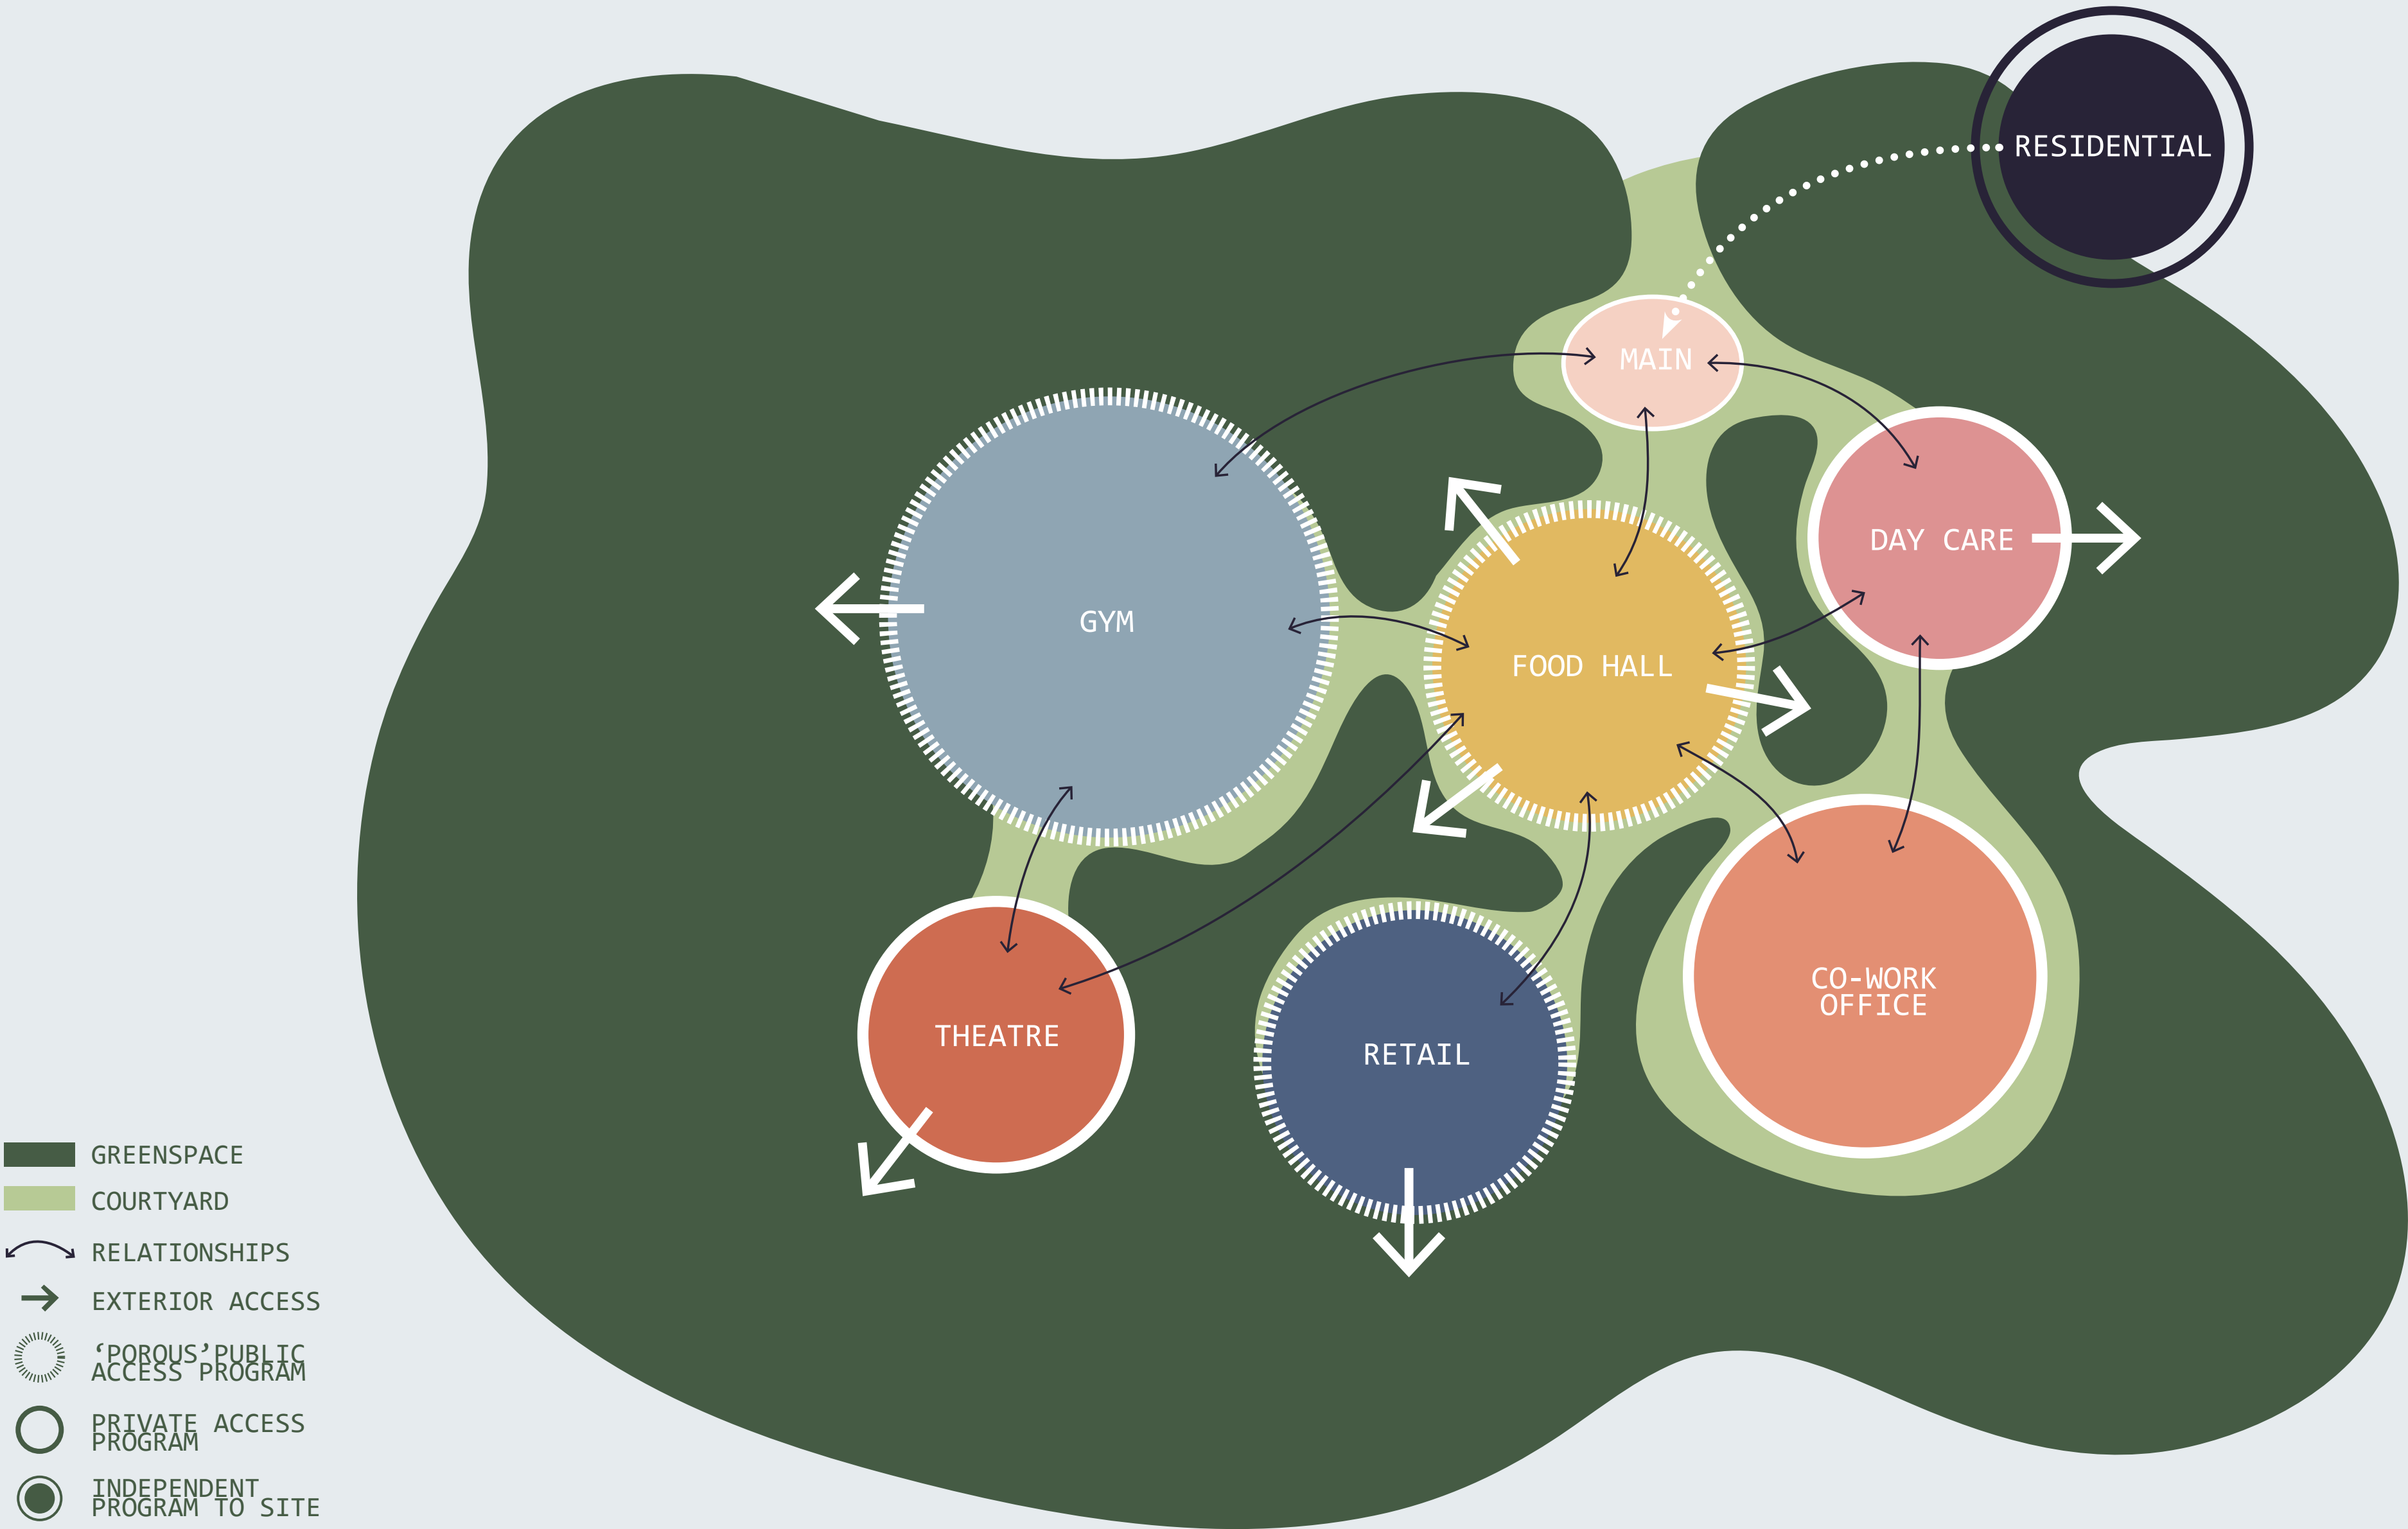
RESIDENTIAL

MAIN

GYM

FOOD HALL

DAY CARE

THEATRE

RETAIL

CO-WORK OFFICE

GREENSPACE

COURTYARD

RELATIONSHIPS

EXTERIOR ACCESS

‘POROUS’PUBLIC ACCESS PROGRAM

PRIVATE ACCESS PROGRAM

INDEPENDENT PROGRAM TO SITE